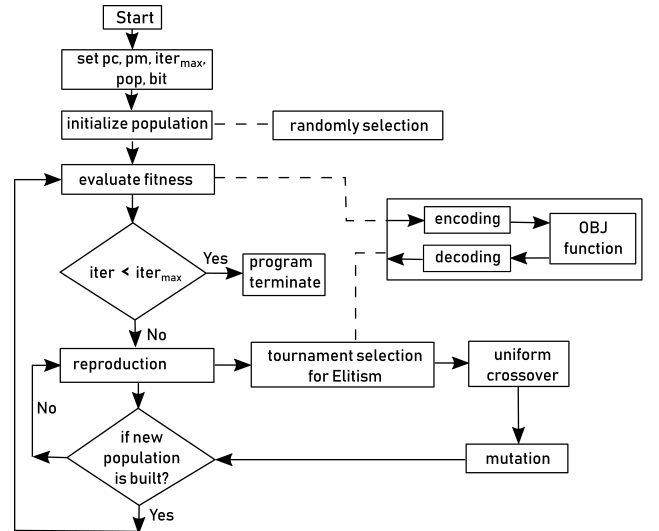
Start

set pc, pm, iter$_{max}$, pop, bit

initialize population

randomly selection

evaluate fitness

encoding

OBJ function

decoding

iter < iter$_{max}$

Yes

program terminate

No

reproduction

tournament selection for Elitism

uniform crossover

No

if new population is built?

mutation

Yes